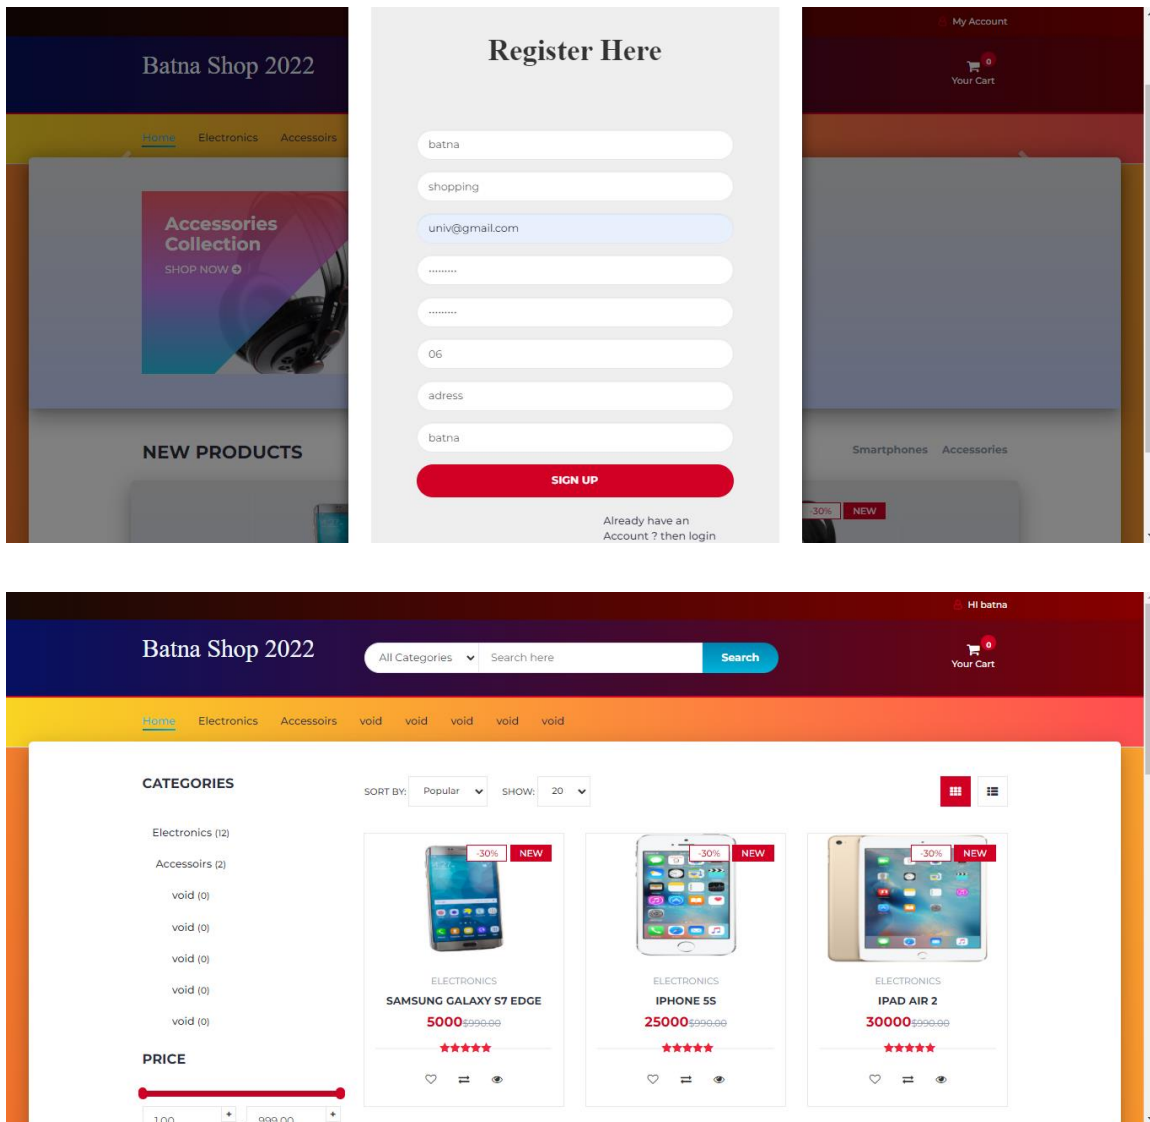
Batna Shop 2022

Home Electronics Accessoirs

Accessories Collection
SHOP NOW

NEW PRODUCTS

Register Here

batna

shopping

univ@gmail.com

.........

.........

06

adress

batna

SIGN UP

Already have an Account ? then login

My Account

0
Your Cart

Smartphones Accessories

-30% NEW

HI batna

Batna Shop 2022

All Categories | Search here | Search

0
Your Cart

Home Electronics Accessoirs void void void void void

CATEGORIES

Electronics (12)

Accessoirs (2)

void (0)

void (0)

void (0)

void (0)

void (0)

PRICE

1.00 | 999.00

SORT BY: Popular SHOW: 20

-30% NEW
ELECTRONICS
SAMSUNG GALAXY S7 EDGE
5000 $990.00

-30% NEW
ELECTRONICS
IPHONE 5S
25000 $990.00

-30% NEW
ELECTRONICS
IPAD AIR 2
30000 $990.00